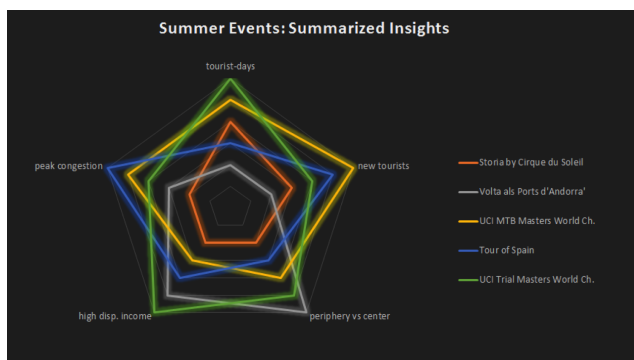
Summer Events: Summarized Insights

tourist-days

new tourists

periphery vs center

high disp. income

peak congestion

Storia by Cirque du Soleil

Volta als Ports d'Andorra'

UCI MTB Masters World Ch.

Tour of Spain

UCI Trial Masters World Ch.